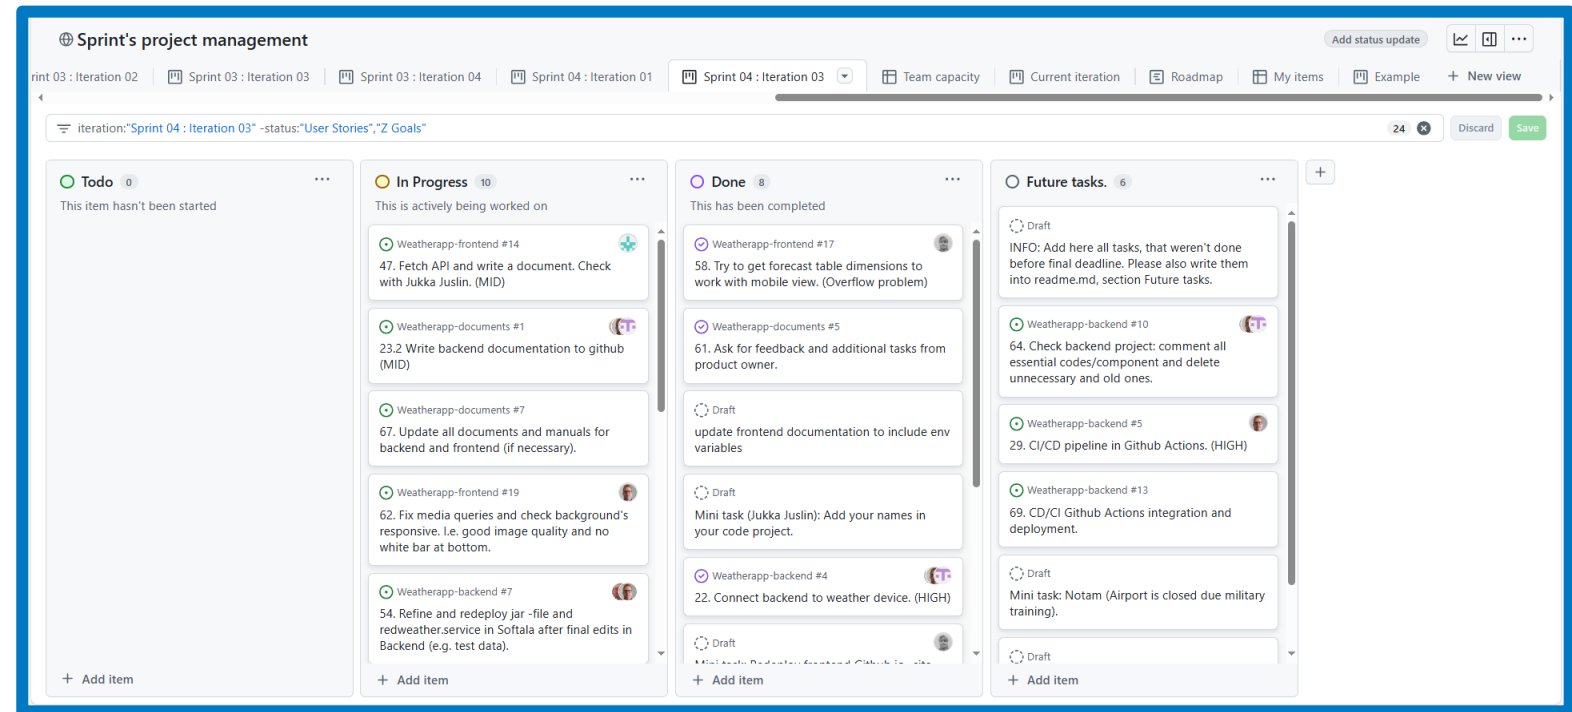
Sprint's project management

Add status update

rint 03 : Iteration 02 | Sprint 03 : Iteration 03 | Sprint 03 : Iteration 04 | Sprint 04 : Iteration 01 | Sprint 04 : Iteration 03 | Team capacity | Current iteration | Roadmap | My items | Example | + New view

iteration:"Sprint 04 : Iteration 03" -status:"User Stories","Z Goals"

24

Discard

Save

Todo 0
This item hasn't been started

+ Add item

In Progress 10
This is actively being worked on

Weatherapp-frontend #14
47. Fetch API and write a document. Check with Jukka Juslin. (MID)

Weatherapp-documents #1
23.2 Write backend documentation to github (MID)

Weatherapp-documents #7
67. Update all documents and manuals for backend and frontend (if necessary).

Weatherapp-frontend #19
62. Fix media queries and check background's responsive. I.e. good image quality and no white bar at bottom.

Weatherapp-backend #7
54. Refine and redeploy jar -file and redweather.service in Softala after final edits in Backend (e.g. test data).

+ Add item

Done 8
This has been completed

Weatherapp-frontend #17
58. Try to get forecast table dimensions to work with mobile view. (Overflow problem)

Weatherapp-documents #5
61. Ask for feedback and additional tasks from product owner.

Draft
update frontend documentation to include env variables

Draft
Mini task (Jukka Juslin): Add your names in your code project.

Weatherapp-backend #4
22. Connect backend to weather device. (HIGH)

Draft
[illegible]

+ Add item

Future tasks. 6

Draft
INFO: Add here all tasks, that weren't done before final deadline. Please also write them into readme.md, section Future tasks.

Weatherapp-backend #10
64. Check backend project: comment all essential codes/component and delete unnecessary and old ones.

Weatherapp-backend #5
29. CI/CD pipeline in Github Actions. (HIGH)

Weatherapp-backend #13
69. CD/CI Github Actions integration and deployment.

Draft
Mini task: Notam (Airport is closed due military training).

Draft

+ Add item